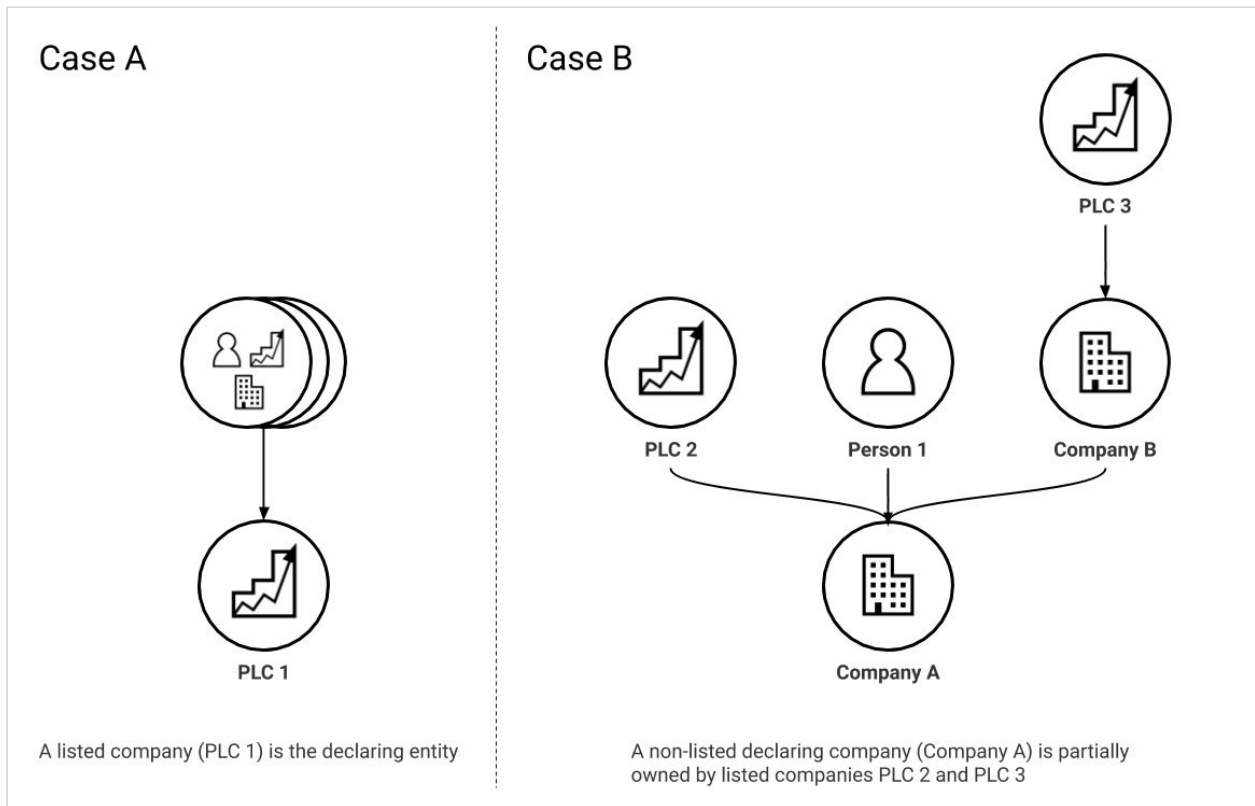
Case A

PLC 1

A listed company (PLC 1) is the declaring entity

Case B

PLC 3

PLC 2

Person 1

Company B

Company A

A non-listed declaring company (Company A) is partially owned by listed companies PLC 2 and PLC 3